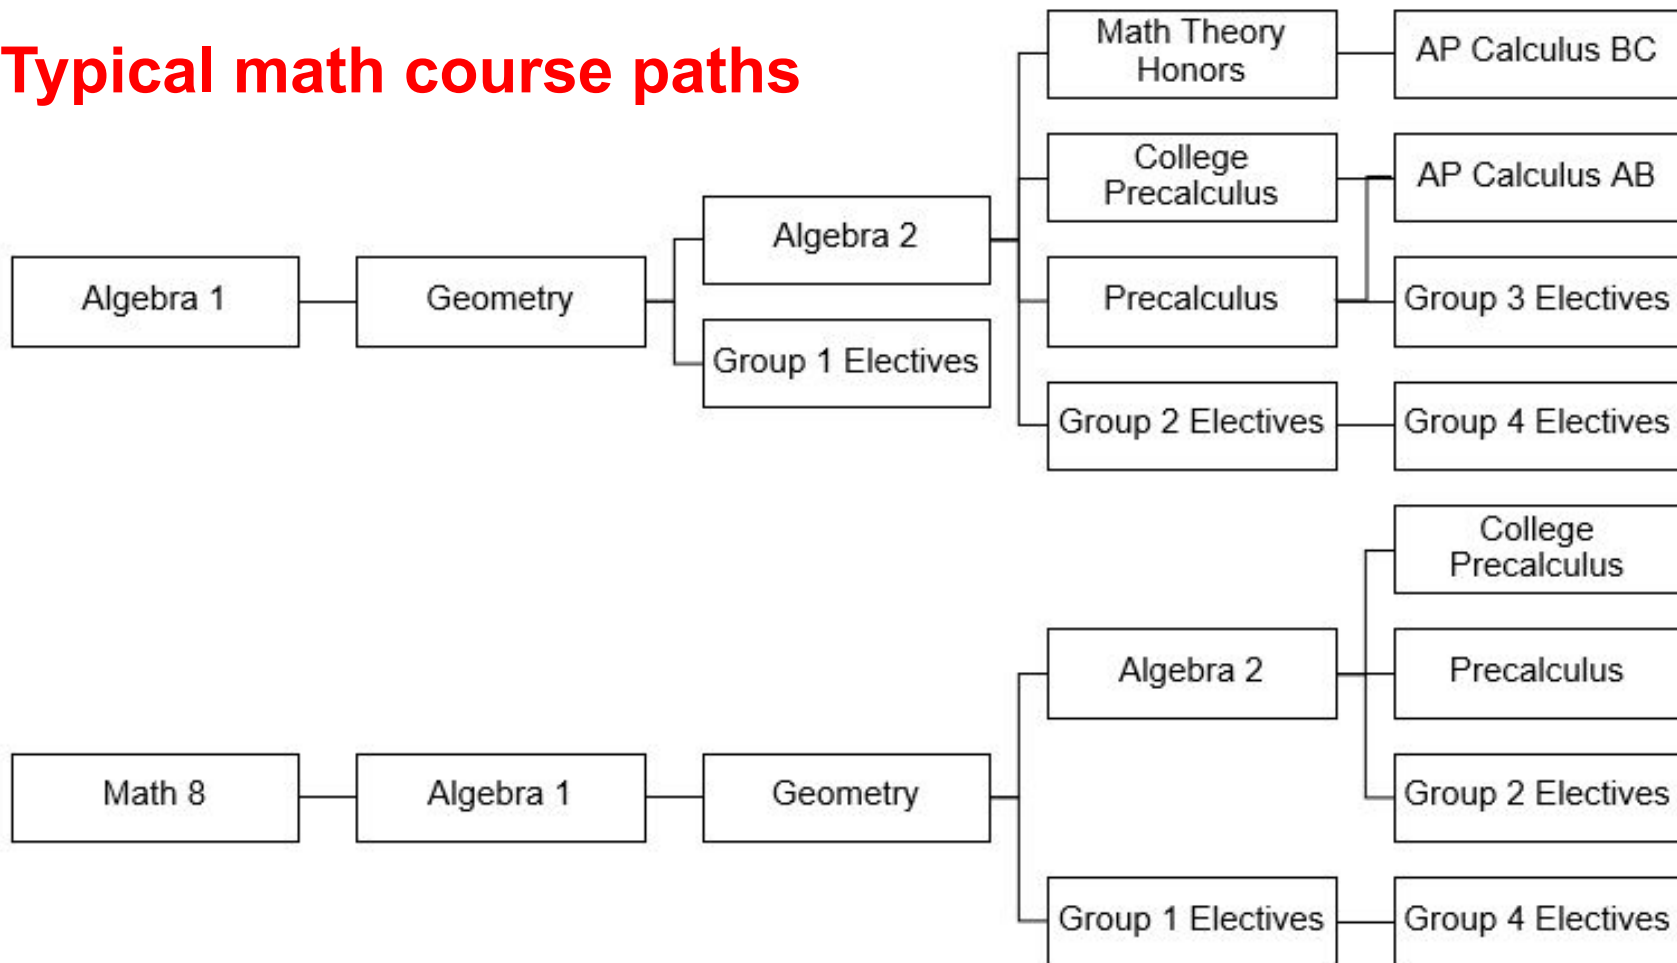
Typical math course paths

Algebra 1

Geometry

Algebra 2

Group 1 Electives

Math Theory Honors

College Precalculus

Precalculus

Group 2 Electives

AP Calculus BC

AP Calculus AB

Group 3 Electives

Group 4 Electives

Math 8

Algebra 1

Geometry

Algebra 2

Group 1 Electives

College Precalculus

Precalculus

Group 2 Electives

Group 4 Electives